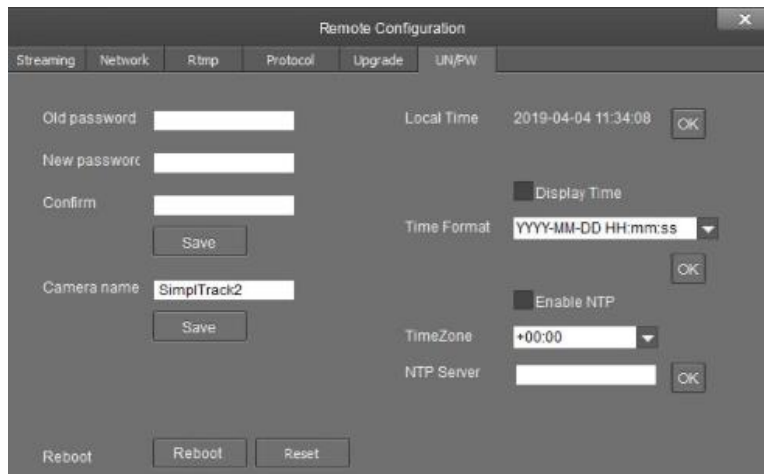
Remote Configuration

×

Streaming | Network | Rtmp | Protocol | Upgrade | UN/PW

Old password

New passworc

Confirm

Save

Camera name SimplTrack2

Save

Reboot

Reboot

Reset

Local Time 2019-04-04 11:34:08 OK

Display Time

Time Format YYYY-MM-DD HH:mm:ss

OK

Enable NTP

TimeZone +00:00

NTP Server

OK